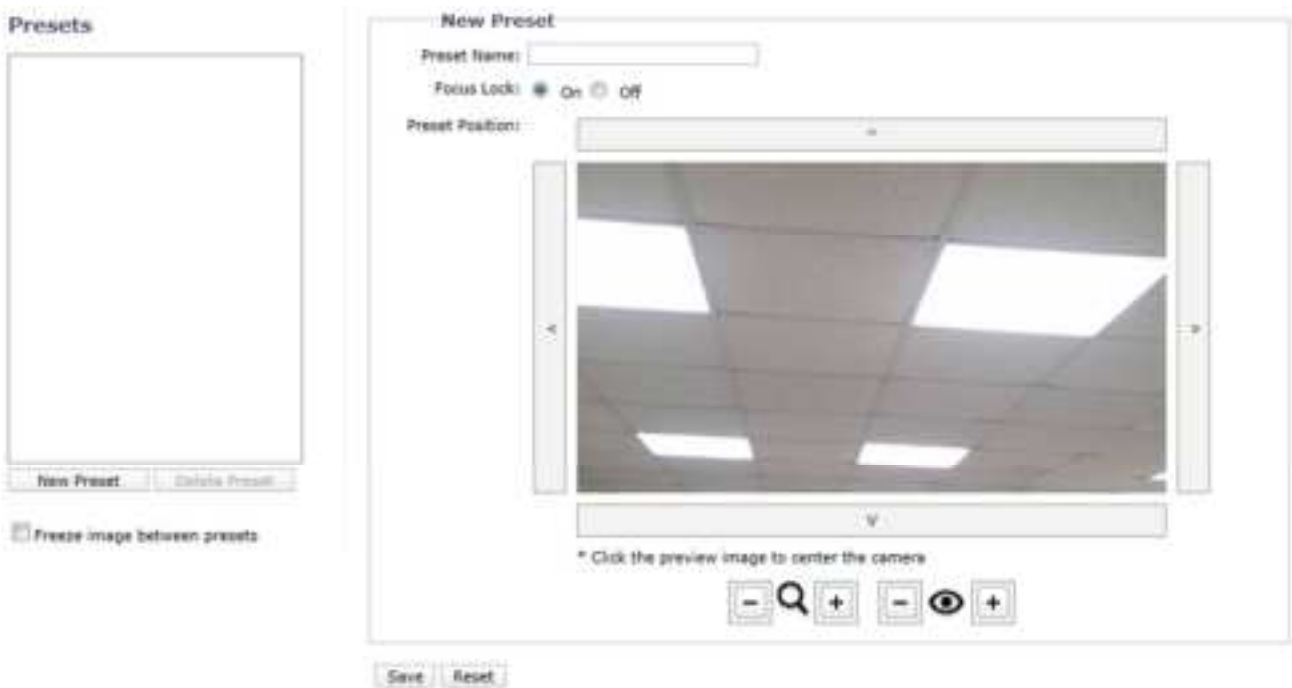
Presets

New Preset

Delete Preset

Freeze image between presets

New Preset

Preset Name:

Focus Lock: On Off

Preset Position:

^

<

>

v

* Click the preview image to center the camera

− +

− +

Save

Reset